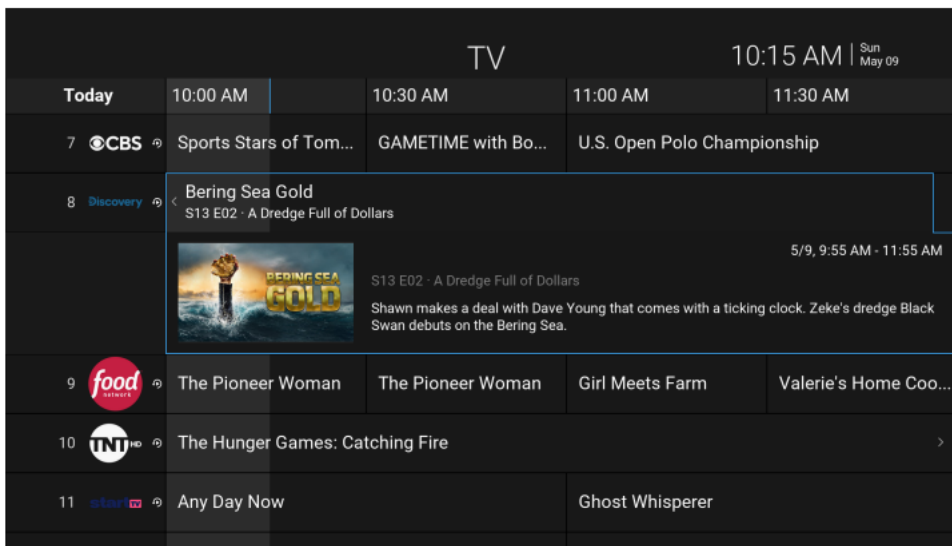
TV

10:15 AM | Sun May 09

| Today | 10:00 AM | 10:30 AM | 11:00 AM | 11:30 AM |
|---|---|---|---|---|
| 7 CBS | Sports Stars of Tom... | GAMETIME with Bo... | U.S. Open Polo Championship | |
| 8 Discovery | Bering Sea Gold | | | |
| 9 food network | The Pioneer Woman | The Pioneer Woman | Girl Meets Farm | Valerie's Home Coo... |
| 10 TNT HD | The Hunger Games: Catching Fire | | | |
| 11 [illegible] TV | Any Day Now | | Ghost Whisperer | |

Bering Sea Gold
S13 E02 · A Dredge Full of Dollars

5/9, 9:55 AM - 11:55 AM

BERING SEA GOLD

S13 E02 · A Dredge Full of Dollars

Shawn makes a deal with Dave Young that comes with a ticking clock. Zeke's dredge Black Swan debuts on the Bering Sea.